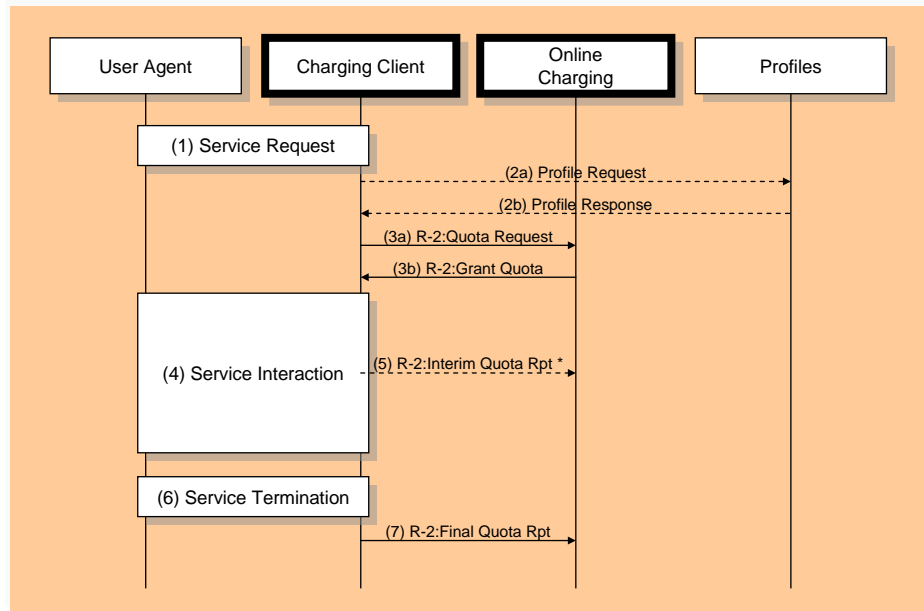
User Agent

Charging Client

Online Charging

Profiles

(1) Service Request

(2a) Profile Request

(2b) Profile Response

(3a) R-2:Quota Request

(3b) R-2:Grant Quota

(4) Service Interaction

(5) R-2:Interim Quota Rpt *

(6) Service Termination

(7) R-2:Final Quota Rpt